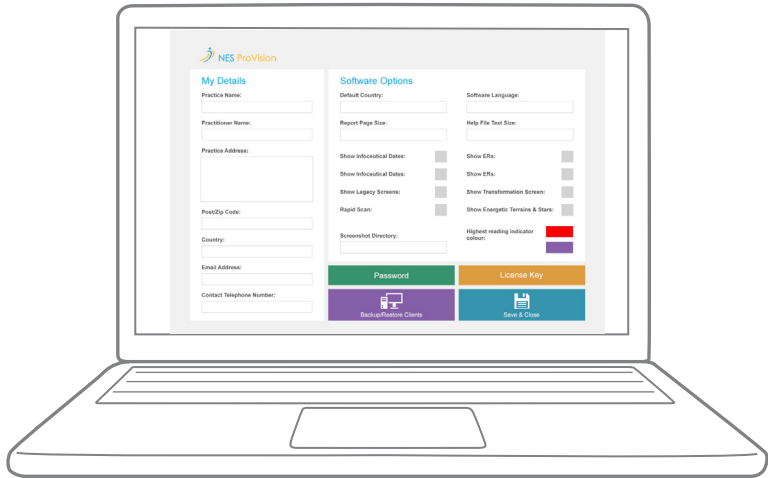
NES ProVision

My Details

Practice Name:

Practitioner Name:

Practice Address:

Post/Zip Code:

Country:

Email Address:

Contact Telephone Number:

Software Options

Default Country:

Software Language:

Report Page Size:

Help File Text Size:

Show Infoceutical Dates:

Show ERs:

Show Infoceutical Dates:

Show EFs:

Show Legacy Screens:

Show Transformation Screen:

Rapid Scan:

Show Energetic Terrains & Stars:

Screenshot Directory:

Highest reading indicator colour:

Password

License Key

Backup/Restore Clients

Save & Close